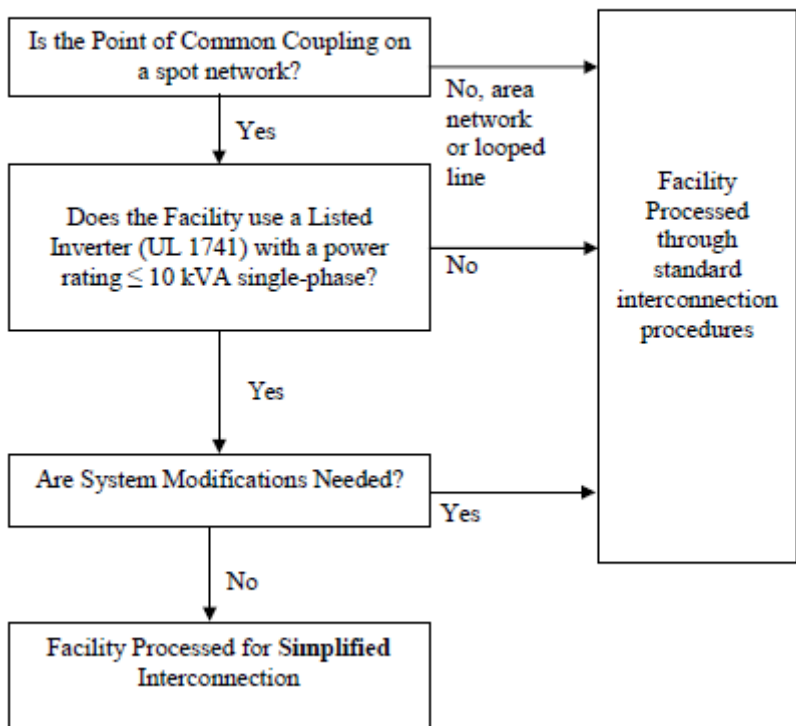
Is the Point of Common Coupling on a spot network?

No, area network or looped line

Yes

Does the Facility use a Listed Inverter (UL 1741) with a power rating $\leq$ 10 kVA single-phase?

No

Facility Processed through standard interconnection procedures

Yes

Are System Modifications Needed?

Yes

No

Facility Processed for **Simplified** Interconnection